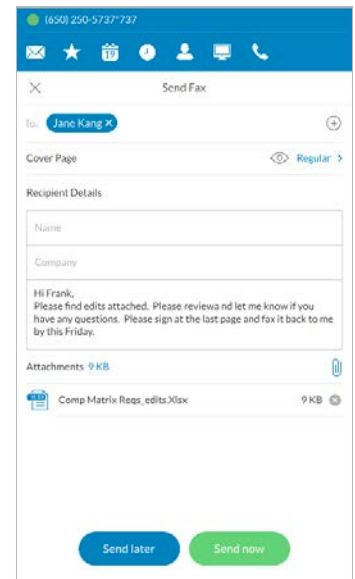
(650) 250-5737*737

19

Send Fax

To: Jane Kang

Cover Page

Regular

Recipient Details

Name

Company

Hi Frank,
Please find edits attached. Please reviewa nd let me know if you have any questions. Please sign at the last page and fax it back to me by this Friday.

Attachments 9 KB

Comp Matrix Reqs_edits.Xlsx

9 KB

Send later

Send now